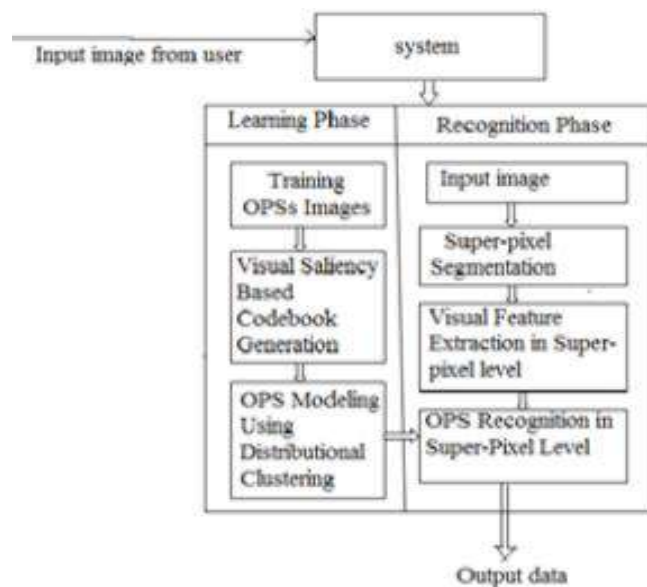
Input image from user

system

Learning Phase

Recognition Phase

Training OPSs Images

Visual Saliency Based Codebook Generation

OPS Modeling Using Distributional Clustering

Input image

Super-pixel Segmentation

Visual Feature Extraction in Super-pixel level

OPS Recognition in Super-Pixel Level

Output data